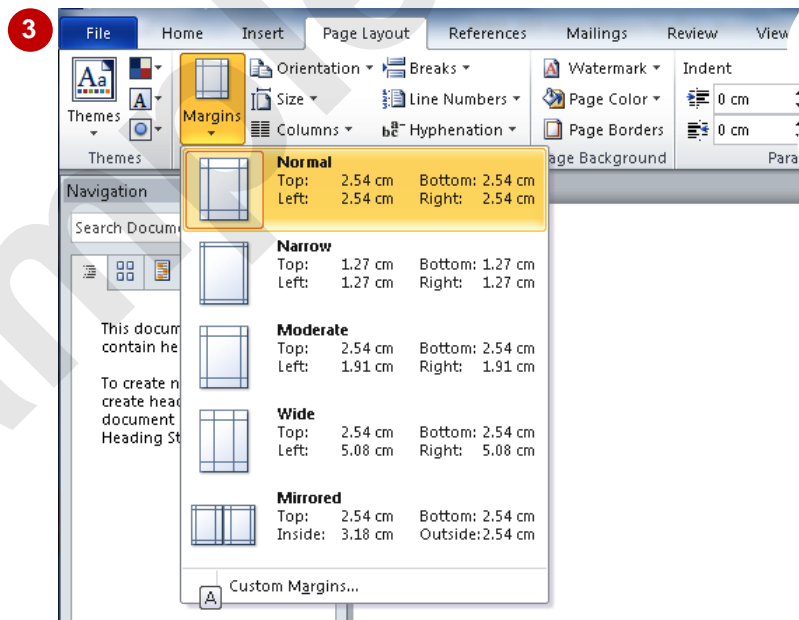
3

File | Home | Insert | Page Layout | References | Mailings | Review | View

Themes | Margins | Orientation | Size | Columns | Breaks | Line Numbers | Hyphenation | Watermark | Page Color | Page Borders | Indent | 0 cm | 0 cm

Themes | age Background | Para

Navigation

Search Docum

This docum contain he

To create n create head document Heading St

**Normal**
Top: 2.54 cm Bottom: 2.54 cm
Left: 2.54 cm Right: 2.54 cm

**Narrow**
Top: 1.27 cm Bottom: 1.27 cm
Left: 1.27 cm Right: 1.27 cm

**Moderate**
Top: 2.54 cm Bottom: 2.54 cm
Left: 1.91 cm Right: 1.91 cm

**Wide**
Top: 2.54 cm Bottom: 2.54 cm
Left: 5.08 cm Right: 5.08 cm

**Mirrored**
Top: 2.54 cm Bottom: 2.54 cm
Inside: 3.18 cm Outside:2.54 cm

A Custom Margins...